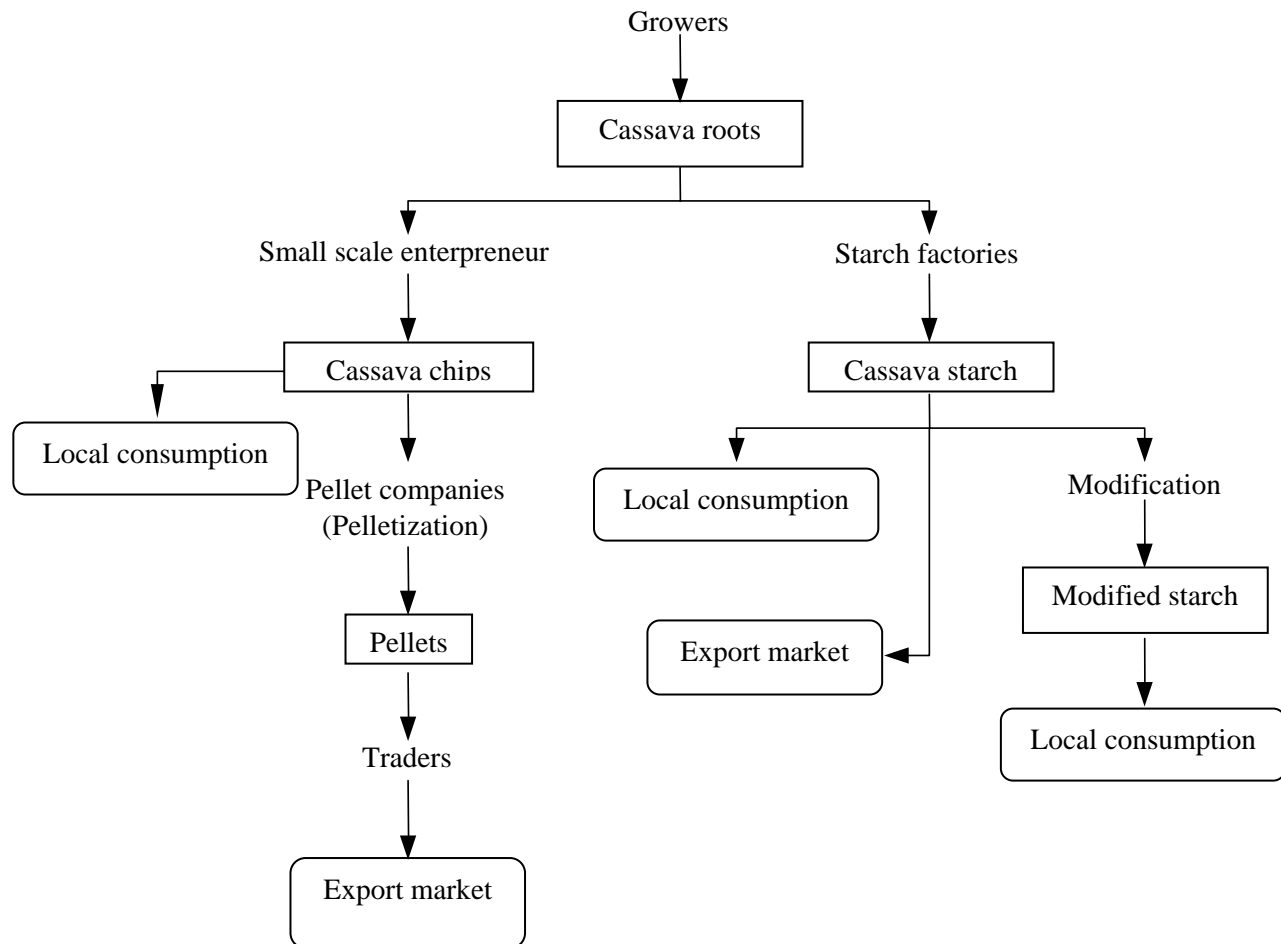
Growers

Cassava roots

Small scale enterpreneur

Starch factories

Cassava chips

Cassava starch

Local consumption

Pellet companies (Pelletization)

Local consumption

Modification

Modified starch

Pellets

Export market

Local consumption

Traders

Export market